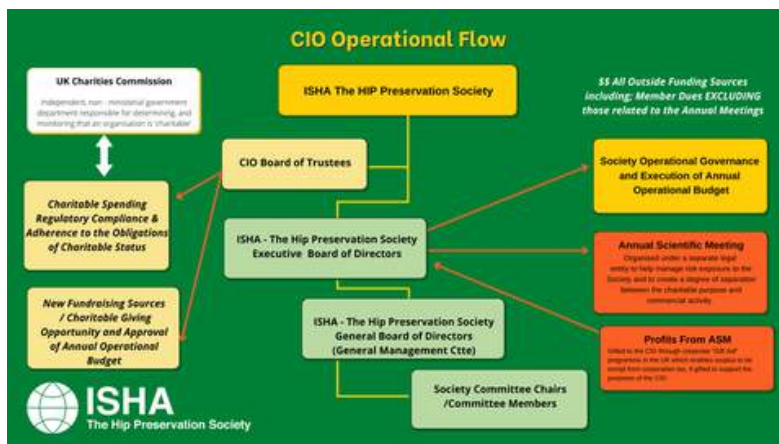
CIO Operational Flow

UK Charities Commission

Independent, non - ministerial government department responsible for determining, and monitoring that an organisation is 'charitable'

Charitable Spending Regulatory Compliance & Adherence to the Obligations of Charitable Status

New Fundraising Sources / Charitable Giving Opportunity and Approval of Annual Operational Budget

ISHA The HIP Preservation Society

CIO Board of Trustees

ISHA - The Hip Preservation Society Executive Board of Directors

ISHA - The Hip Preservation Society General Board of Directors (General Management Ctte)

Society Committee Chairs /Committee Members

$$ All Outside Funding Sources including; Member Dues EXCLUDING those related to the Annual Meetings

Society Operational Governance and Execution of Annual Operational Budget

Annual Scientific Meeting

Organised under a separate legal entity to help manage risk exposure to the Society and to create a degree of separation between the charitable purpose and commercial activity

Profits From ASM

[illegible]

ISHA
The Hip Preservation Society